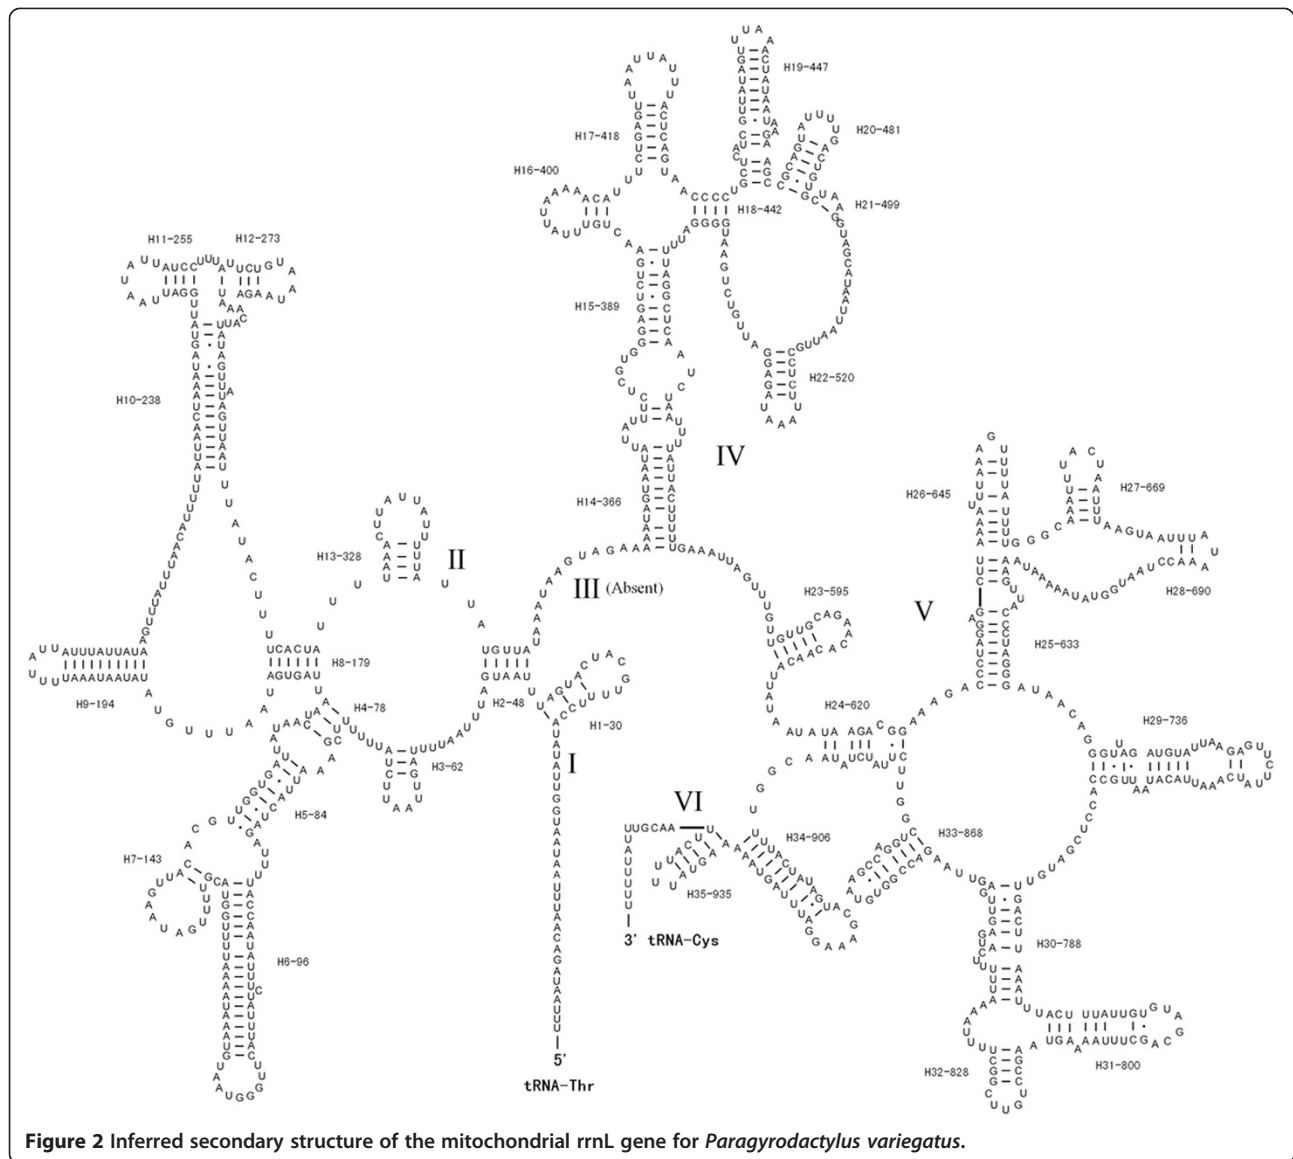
H19-447

H20-481

H17-418

H16-400

H18-442

H21-499

H11-255

H12-273

H15-389

H10-238

H22-520

IV

H14-366

H26-645

H27-669

H13-328

II

III (Absent)

H23-595

V

H28-690

H8-179

H25-633

H9-194

H4-78

H2-48

H1-30

H24-620

H29-736

H3-62

I

H5-84

VI

H34-906

H33-868

H7-143

H35-935

3' tRNA-Cys

H6-96

H30-788

H31-800

H32-828

5'

tRNA-Thr

Figure 2 Inferred secondary structure of the mitochondrial rrnL gene for Paragyrodactylus variegatus.